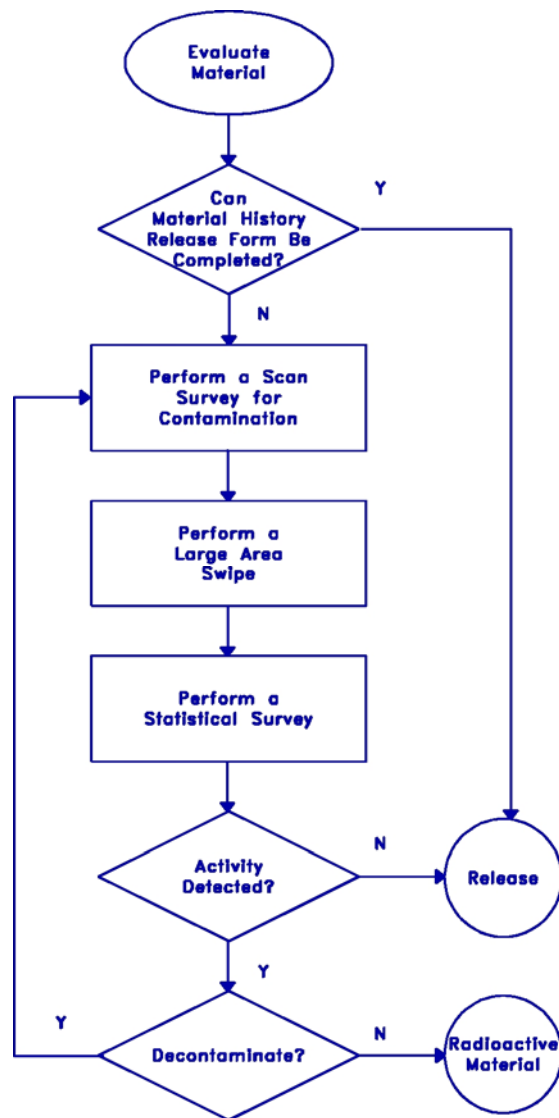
Evaluate Material

Can Material History Release Form Be Completed?

Y

N

Perform a Scan Survey for Contamination

Perform a Large Area Swipe

Perform a Statistical Survey

Activity Detected?

N

Release

Y

Y

Decontaminate?

N

Radioactive Material